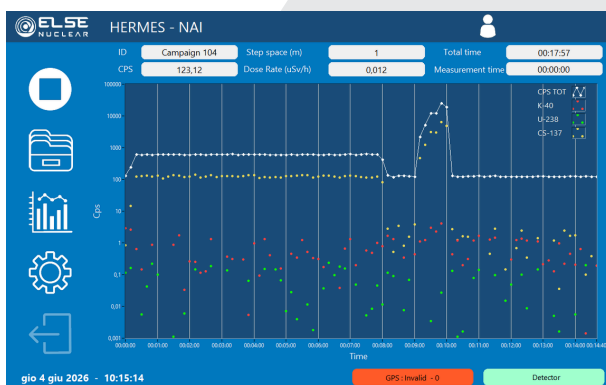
ELSE NUCLEAR

HERMES - NAI

ID Campaign 104
Step space (m) 1
Total time 00:17:57
CPS 123,12
Dose Rate (uSv/h) 0,012
Measurement time 00:00:00

CPS TOT
K-40
U-238
CS-137

100000
10000
1000
100
10
1
0,1
0,01
0,001

Cps

00:00:00 00:01:00 00:02:00 00:03:00 00:04:00 00:05:00 00:06:00 00:07:00 00:08:00 00:09:00 00:10:00 00:11:00 00:12:00 00:13:00 00:14:00 00:14:00

Time

gio 4 giu 2026 - 10:15:14

GPS : Invalid - 0

Detector